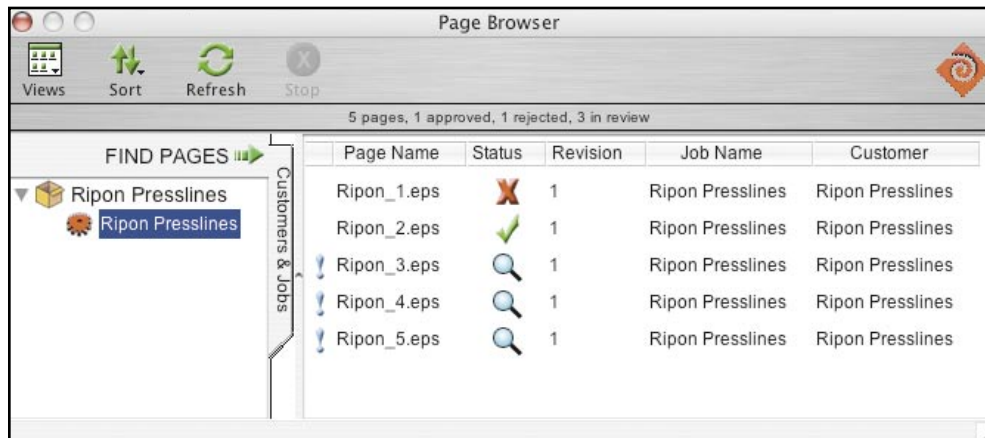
Page Browser

Views Sort Refresh Stop

5 pages, 1 approved, 1 rejected, 3 in review

FIND PAGES

Ripon Presslines

Ripon Presslines

Customers & Jobs

| Page Name | Status | Revision | Job Name | Customer |
|---|---|---|---|---|
| Ripon_1.eps | | 1 | Ripon Presslines | Ripon Presslines |
| Ripon_2.eps | | 1 | Ripon Presslines | Ripon Presslines |
| Ripon_3.eps | | 1 | Ripon Presslines | Ripon Presslines |
| Ripon_4.eps | | 1 | Ripon Presslines | Ripon Presslines |
| Ripon_5.eps | | 1 | Ripon Presslines | Ripon Presslines |